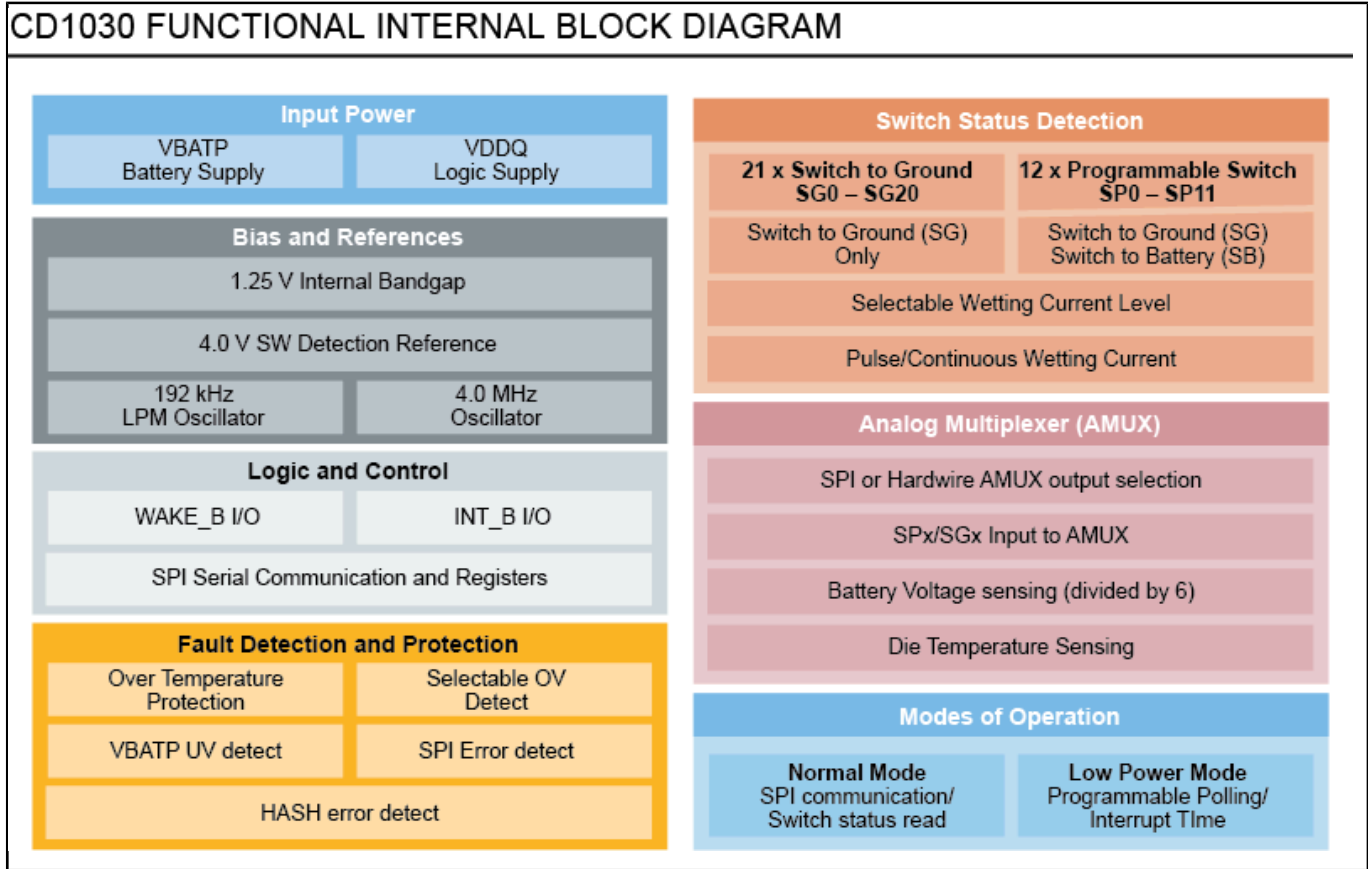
CD1030 FUNCTIONAL INTERNAL BLOCK DIAGRAM

Input Power

VBATP
Battery Supply

VDDQ
Logic Supply

Bias and References

1.25 V Internal Bandgap

4.0 V SW Detection Reference

192 kHz
LPM Oscillator

4.0 MHz
Oscillator

Logic and Control

WAKE_B I/O

INT_B I/O

SPI Serial Communication and Registers

Fault Detection and Protection

Over Temperature
Protection

Selectable OV
Detect

VBATP UV detect

SPI Error detect

HASH error detect

Switch Status Detection

21 x Switch to Ground
SG0 – SG20

12 x Programmable Switch
SP0 – SP11

Switch to Ground (SG)
Only

Switch to Ground (SG)
Switch to Battery (SB)

Selectable Wetting Current Level

Pulse/Continuous Wetting Current

Analog Multiplexer (AMUX)

SPI or Hardwire AMUX output selection

SPx/SGx Input to AMUX

Battery Voltage sensing (divided by 6)

Die Temperature Sensing

Modes of Operation

Normal Mode
SPI communication/
Switch status read

Low Power Mode
Programmable Polling/
Interrupt TIme